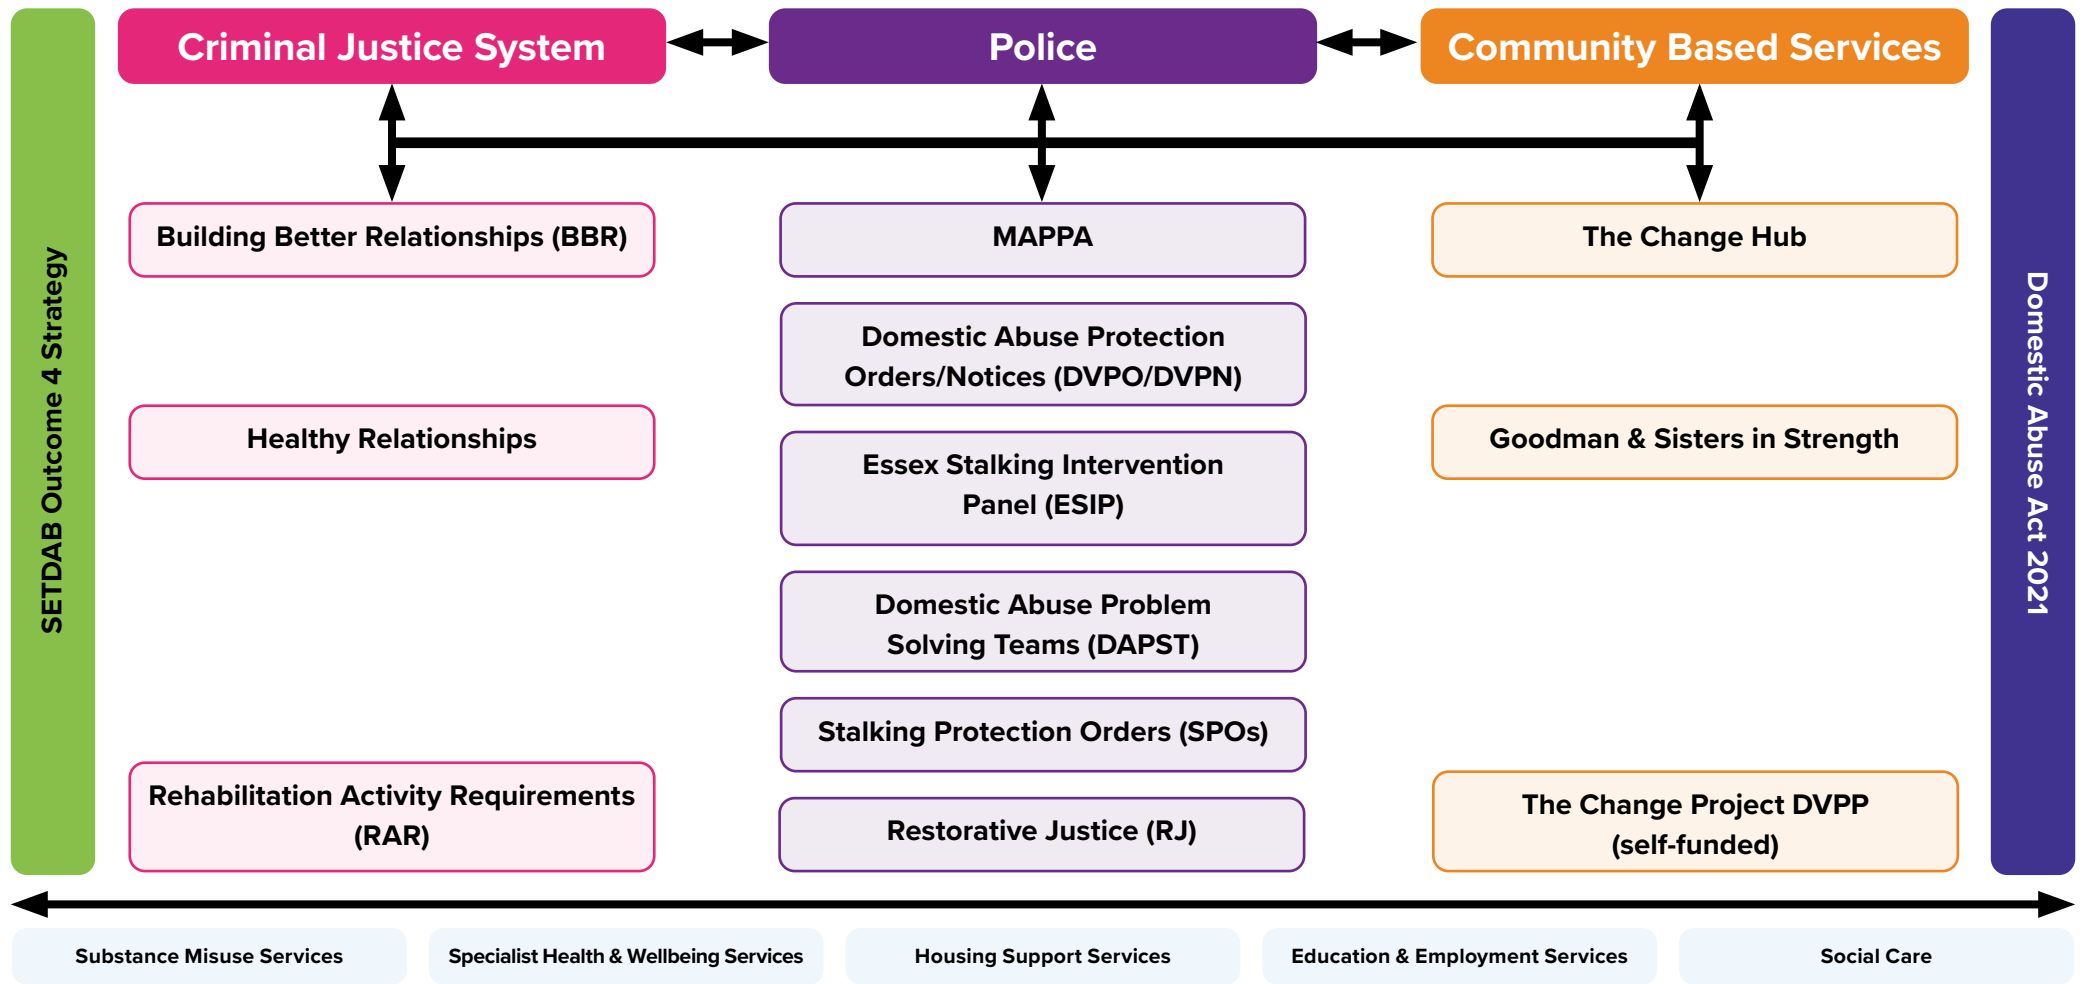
SETDAB Outcome 4 Strategy

Criminal Justice System

Police

Community Based Services

Domestic Abuse Act 2021

Building Better Relationships (BBR)

Healthy Relationships

Rehabilitation Activity Requirements (RAR)

MAPPA

Domestic Abuse Protection Orders/Notices (DVPO/DVPN)

Essex Stalking Intervention Panel (ESIP)

Domestic Abuse Problem Solving Teams (DAPST)

Stalking Protection Orders (SPOs)

Restorative Justice (RJ)

The Change Hub

Goodman & Sisters in Strength

The Change Project DVPP (self-funded)

Substance Misuse Services

Specialist Health & Wellbeing Services

Housing Support Services

Education & Employment Services

Social Care